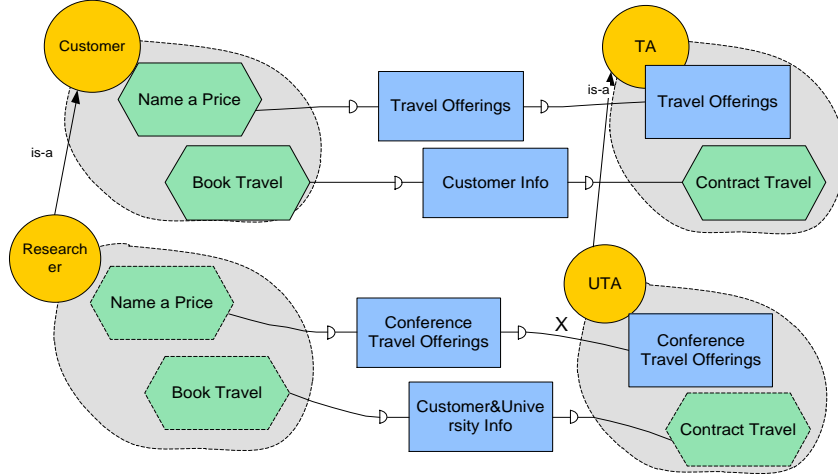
Customer

Name a Price

Travel Offerings

is-a

TA

Travel Offerings

is-a

Book Travel

Customer Info

Contract Travel

Researcher

UTA

Name a Price

Conference Travel Offerings

X

Conference Travel Offerings

Book Travel

Customer&University Info

Contract Travel